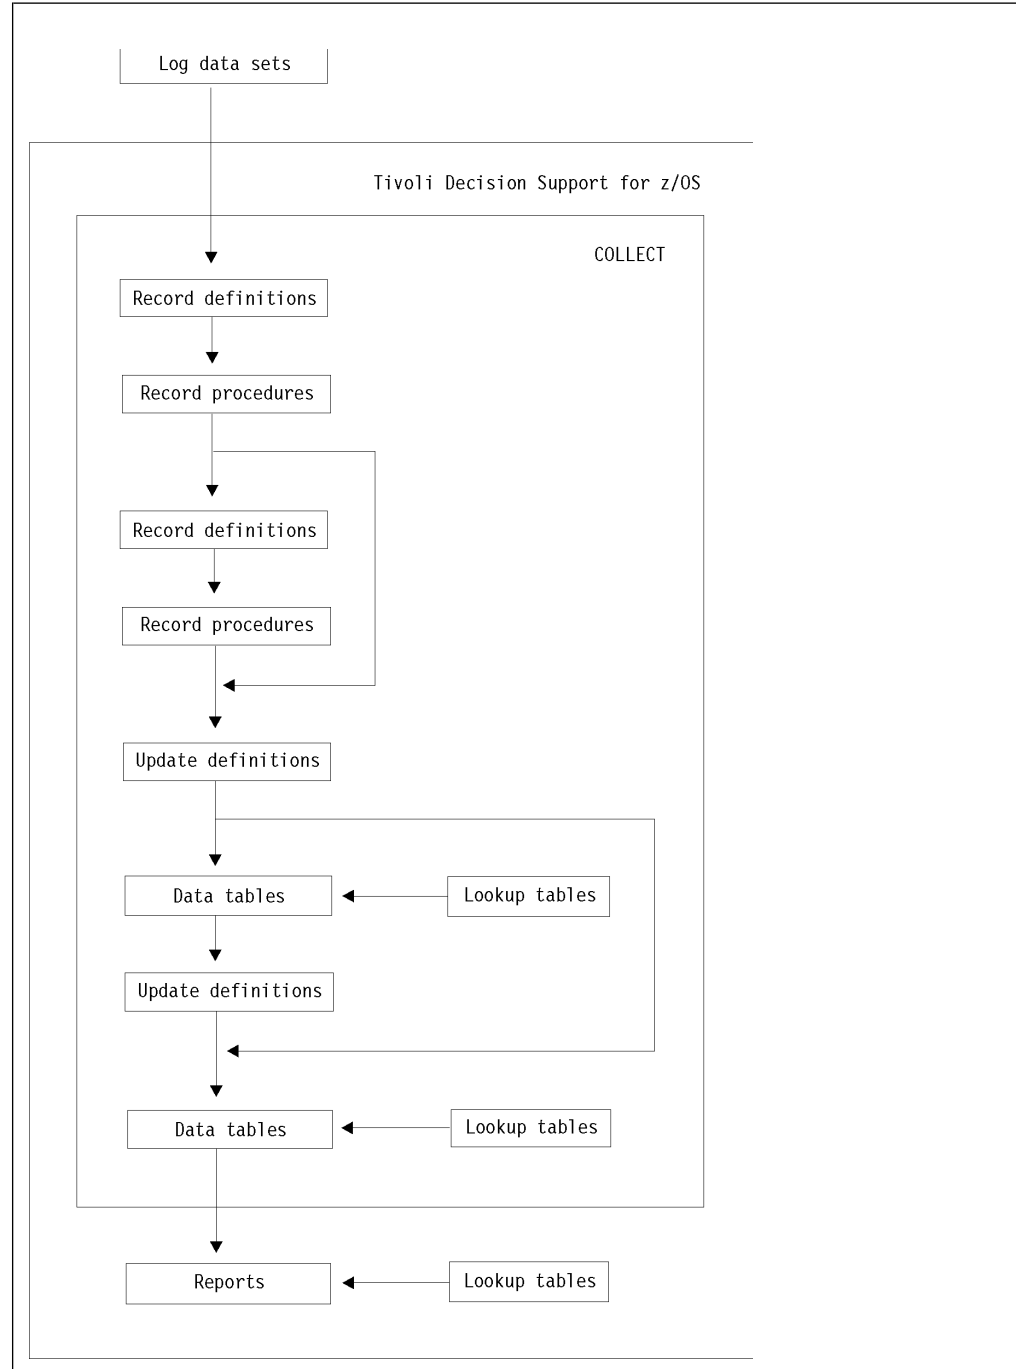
Log data sets

Tivoli Decision Support for z/OS

COLLECT

Record definitions

Record procedures

Record definitions

Record procedures

Update definitions

Data tables

Lookup tables

Update definitions

Data tables

Lookup tables

Reports

Lookup tables